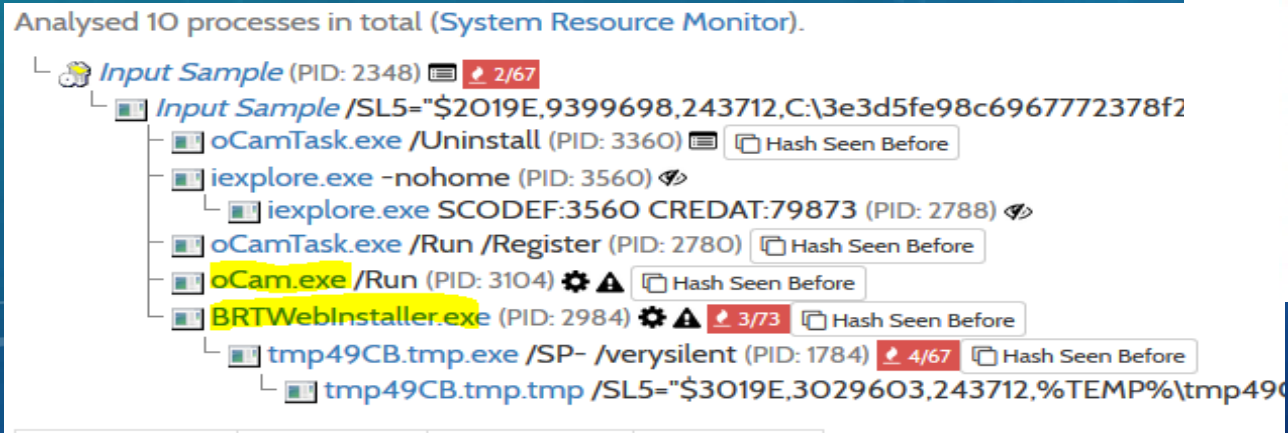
Analysed 10 processes in total (System Resource Monitor).

Input Sample (PID: 2348) 2/67
Input Sample /SL5="$2019E,9399698,243712,C:\3e3d5fe98c6967772378f2
oCamTask.exe /Uninstall (PID: 3360) Hash Seen Before
iexplore.exe -nohome (PID: 3560)
iexplore.exe SCODEF:3560 CREDAT:79873 (PID: 2788)
oCamTask.exe /Run /Register (PID: 2780) Hash Seen Before
oCam.exe /Run (PID: 3104) Hash Seen Before
BRTWebInstaller.exe (PID: 2984) 3/73 Hash Seen Before
tmp49CB.tmp.exe /SP- /verysilent (PID: 1784) 4/67 Hash Seen Before
tmp49CB.tmp.tmp /SL5="$3019E,3029603,243712,%TEMP%\tmp49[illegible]